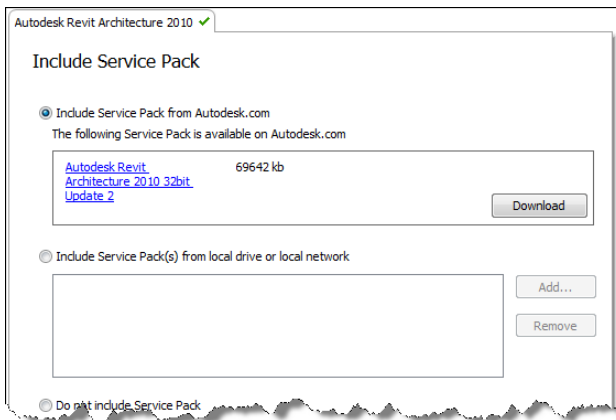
Autodesk Revit Architecture 2010 ✔

Include Service Pack

Include Service Pack from Autodesk.com

The following Service Pack is available on Autodesk.com

Autodesk Revit Architecture 2010 32bit Update 2

69642 kb

Download

Include Service Pack(s) from local drive or local network

Add...

Remove

Do not include Service Pack